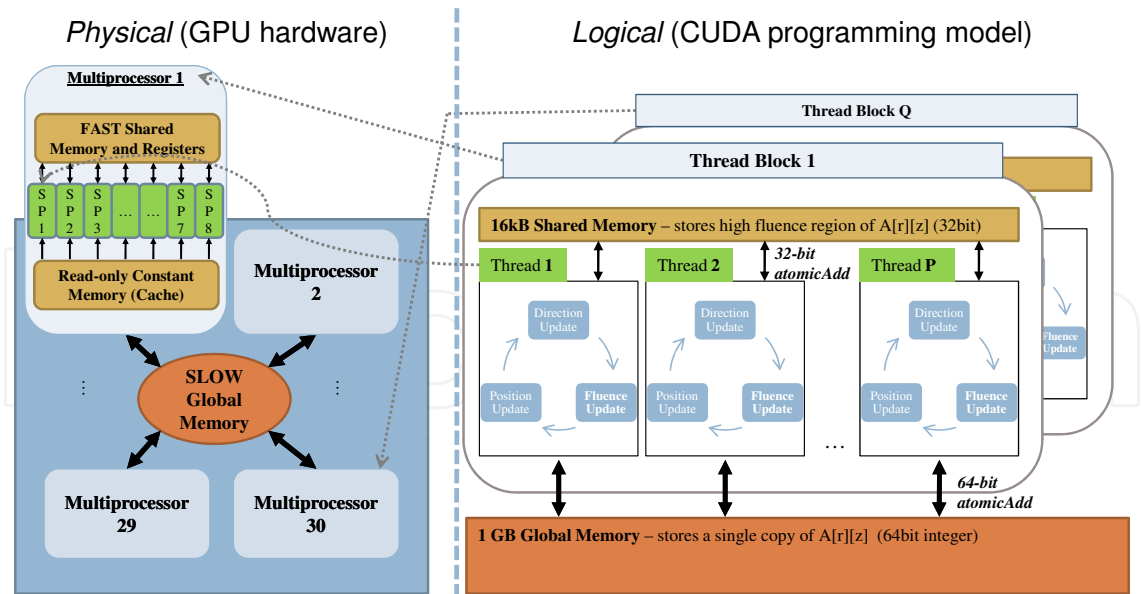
*Physical* (GPU hardware)

*Logical* (CUDA programming model)

Multiprocessor 1

FAST Shared Memory and Registers

SP1 SP2 SP3 … … SP7 SP8

Read-only Constant Memory (Cache)

Multiprocessor 2

SLOW Global Memory

⋮

⋮

Multiprocessor 29

Multiprocessor 30

Thread Block Q

Thread Block 1

16kB Shared Memory – stores high fluence region of A[r][z] (32bit)

Thread 1

32-bit atomicAdd

Thread 2

Thread P

Direction Update

Position Update

Fluence Update

Direction Update

Position Update

Fluence Update

Direction Update

Position Update

Fluence Update

Fluence Update

…

64-bit atomicAdd

1 GB Global Memory – stores a single copy of A[r][z] (64bit integer)